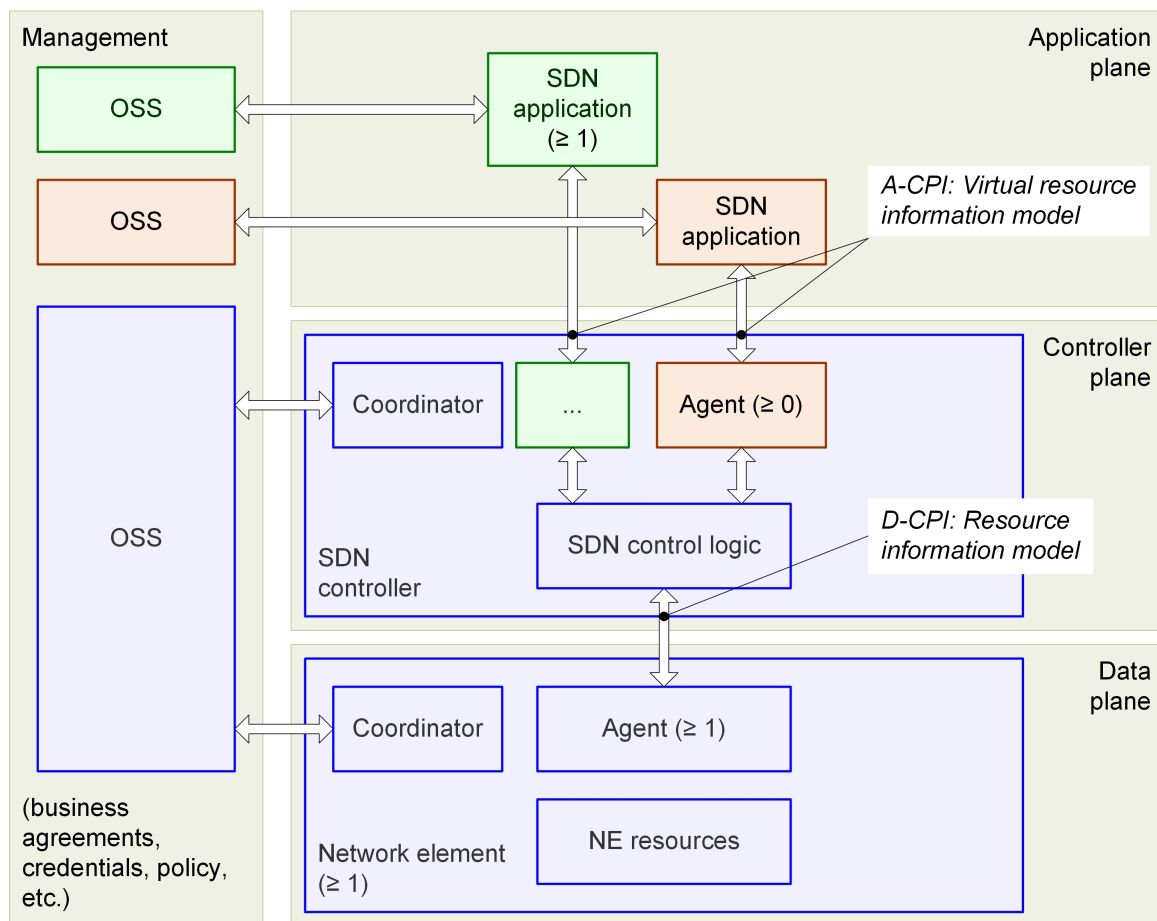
Management

OSS

OSS

OSS

(business agreements, credentials, policy, etc.)

Application plane

SDN application (≥ 1)

SDN application

A-CPI: Virtual resource information model

Controller plane

Coordinator

...

Agent (≥ 0)

SDN control logic

SDN controller

D-CPI: Resource information model

Data plane

Coordinator

Agent (≥ 1)

NE resources

Network element (≥ 1)